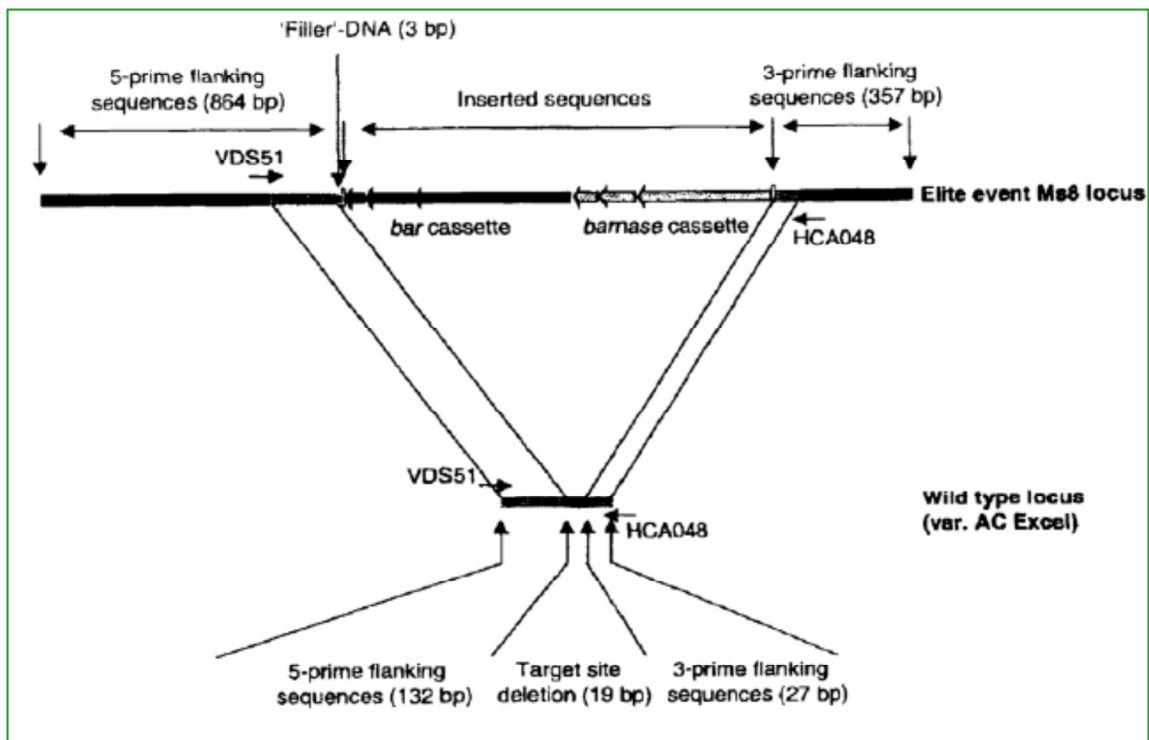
'Filler'-DNA (3 bp)

5-prime flanking sequences (864 bp)

Inserted sequences

3-prime flanking sequences (357 bp)

VDS51

Elite event Ms8 locus

bar cassette

barnase cassette

HCA048

VDS51

Wild type locus (var. AC Excel)

HCA048

5-prime flanking sequences (132 bp)

Target site deletion (19 bp)

3-prime flanking sequences (27 bp)